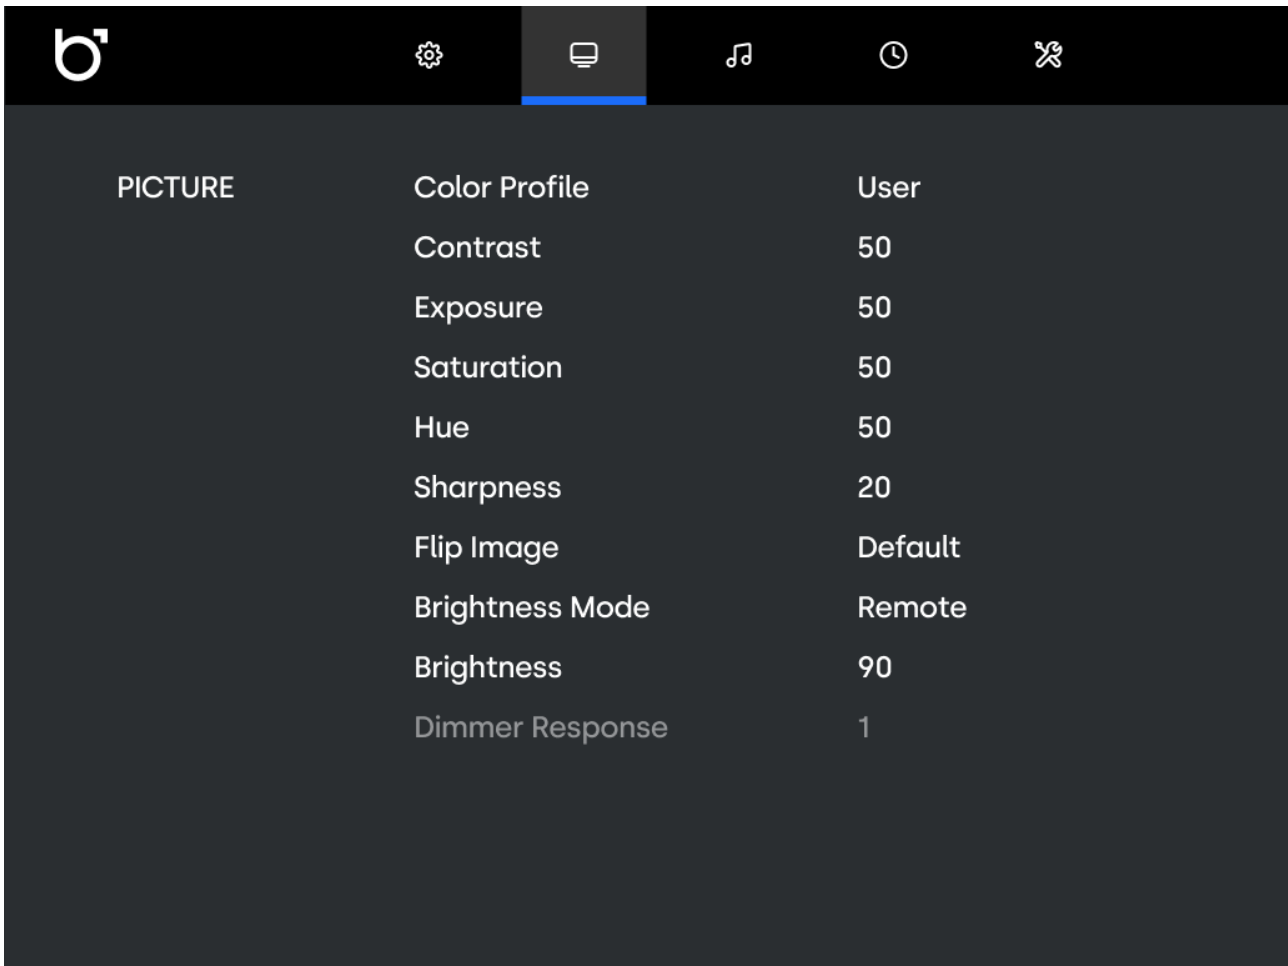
PICTURE

| Color Profile | User |
|---|---|
| Contrast | 50 |
| Exposure | 50 |
| Saturation | 50 |
| Hue | 50 |
| Sharpness | 20 |
| Flip Image | Default |
| Brightness Mode | Remote |
| Brightness | 90 |
| Dimmer Response | 1 |